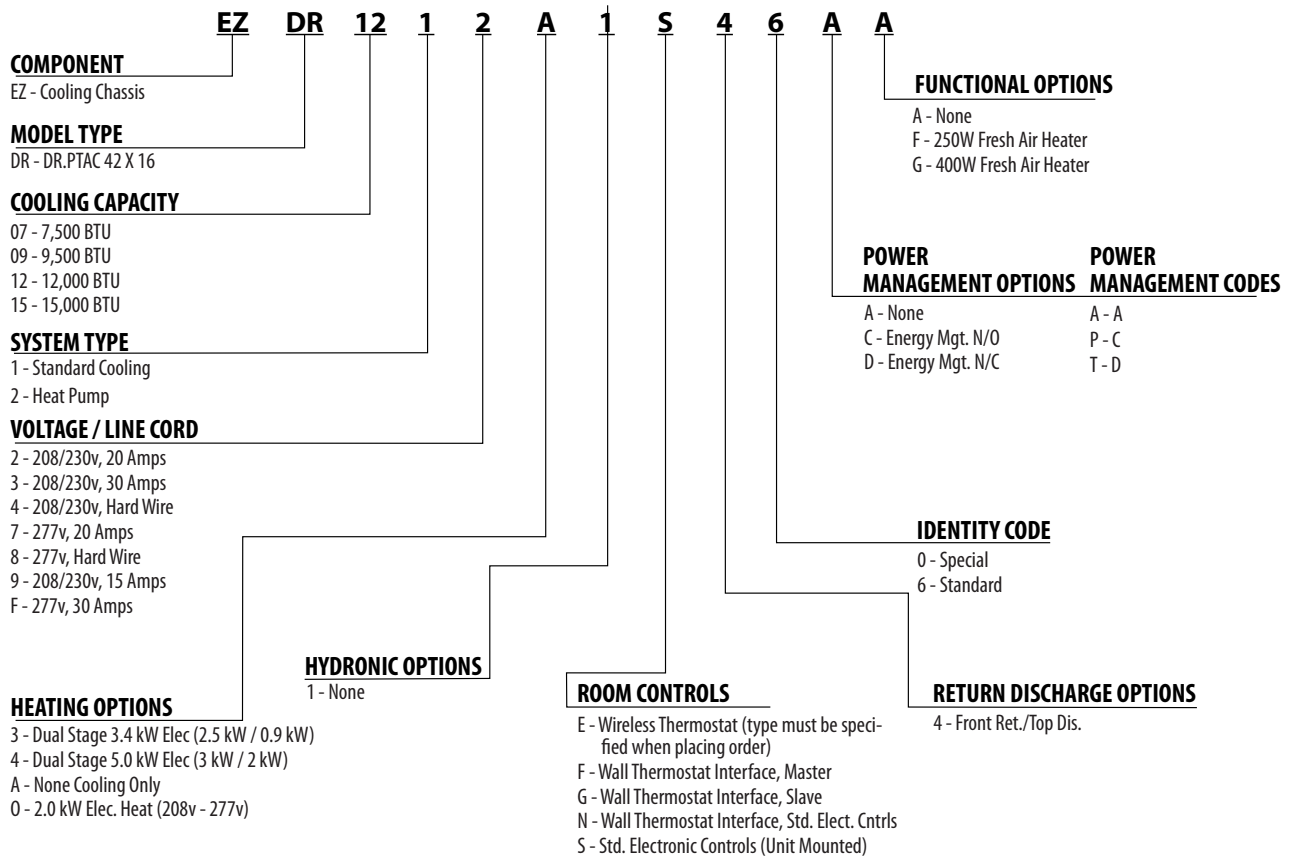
EZ DR 12 1 2 A 1 S 4 6 A A

COMPONENT
EZ - Cooling Chassis

MODEL TYPE
DR - DR.PTAC 42 X 16

COOLING CAPACITY
07 - 7,500 BTU
09 - 9,500 BTU
12 - 12,000 BTU
15 - 15,000 BTU

SYSTEM TYPE
1 - Standard Cooling
2 - Heat Pump

VOLTAGE / LINE CORD
2 - 208/230v, 20 Amps
3 - 208/230v, 30 Amps
4 - 208/230v, Hard Wire
7 - 277v, 20 Amps
8 - 277v, Hard Wire
9 - 208/230v, 15 Amps
F - 277v, 30 Amps

HEATING OPTIONS
3 - Dual Stage 3.4 kW Elec (2.5 kW / 0.9 kW)
4 - Dual Stage 5.0 kW Elec (3 kW / 2 kW)
A - None Cooling Only
0 - 2.0 kW Elec. Heat (208v - 277v)

HYDRONIC OPTIONS
1 - None

ROOM CONTROLS
E - Wireless Thermostat (type must be specified when placing order)
F - Wall Thermostat Interface, Master
G - Wall Thermostat Interface, Slave
N - Wall Thermostat Interface, Std. Elect. Cntrls
S - Std. Electronic Controls (Unit Mounted)

RETURN DISCHARGE OPTIONS
4 - Front Ret./Top Dis.

IDENTITY CODE
0 - Special
6 - Standard

POWER MANAGEMENT OPTIONS
A - None
C - Energy Mgt. N/O
D - Energy Mgt. N/C

POWER MANAGEMENT CODES
A - A
P - C
T - D

FUNCTIONAL OPTIONS
A - None
F - 250W Fresh Air Heater
G - 400W Fresh Air Heater